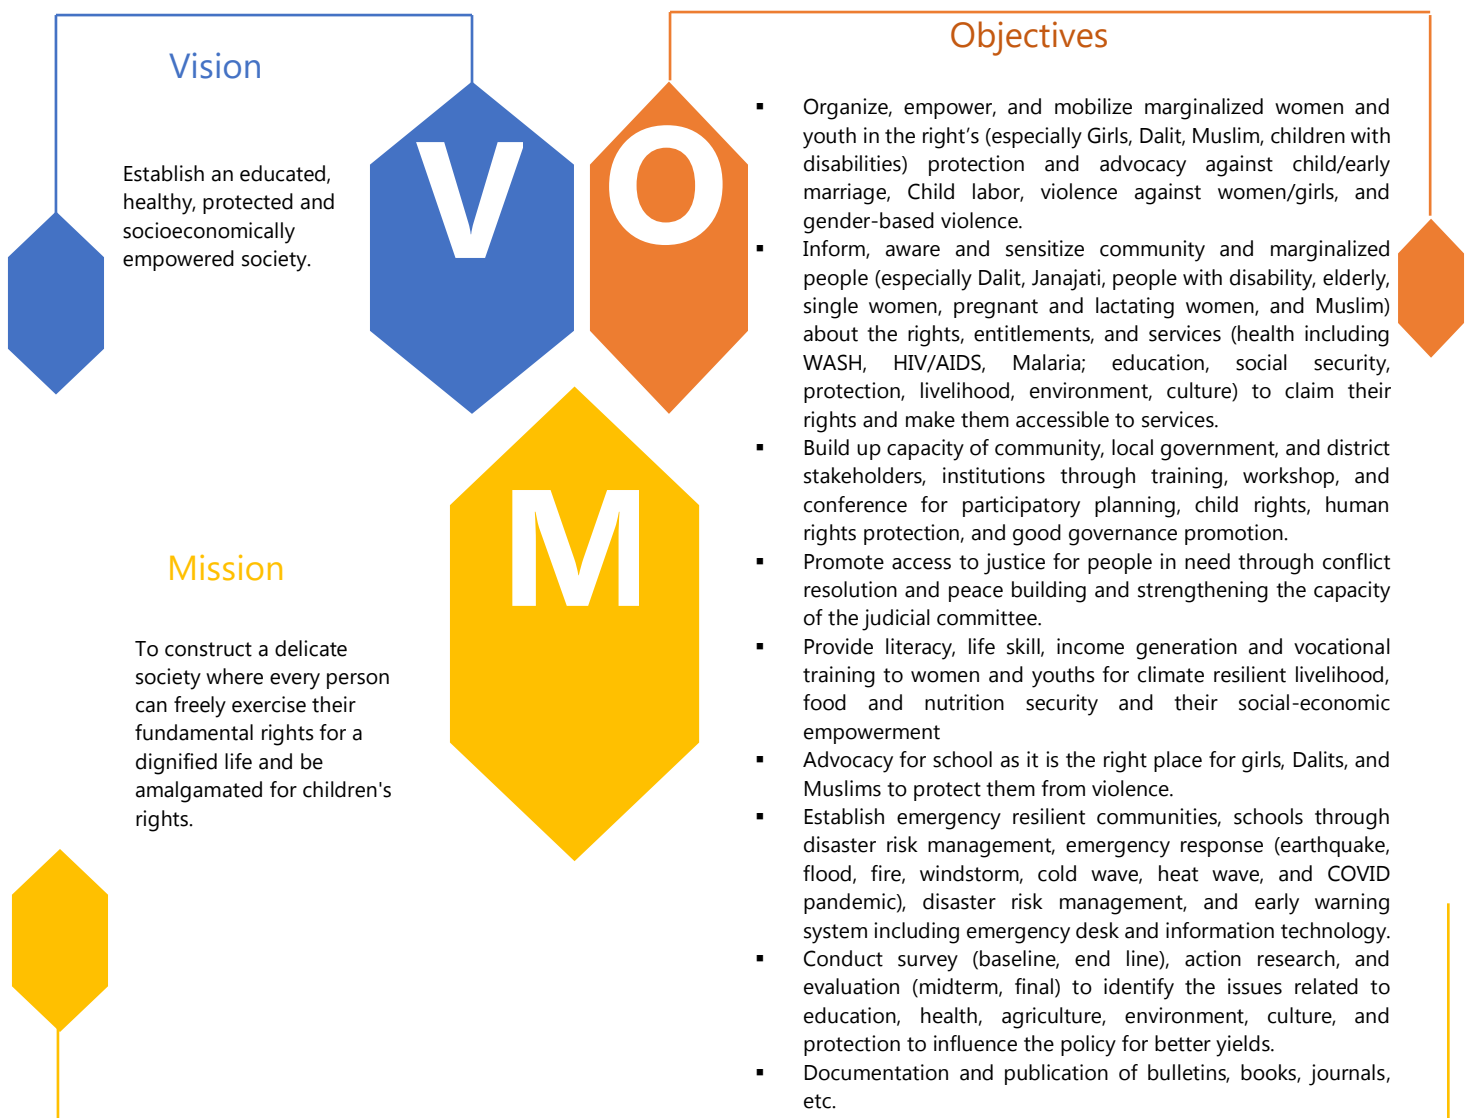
Vision

Establish an educated, healthy, protected and socioeconomically empowered society.

V

O

Objectives

- Organize, empower, and mobilize marginalized women and youth in the right's (especially Girls, Dalit, Muslim, children with disabilities) protection and advocacy against child/early marriage, Child labor, violence against women/girls, and gender-based violence.
- Inform, aware and sensitize community and marginalized people (especially Dalit, Janajati, people with disability, elderly, single women, pregnant and lactating women, and Muslim) about the rights, entitlements, and services (health including WASH, HIV/AIDS, Malaria; education, social security, protection, livelihood, environment, culture) to claim their rights and make them accessible to services.
- Build up capacity of community, local government, and district stakeholders, institutions through training, workshop, and conference for participatory planning, child rights, human rights protection, and good governance promotion.
- Promote access to justice for people in need through conflict resolution and peace building and strengthening the capacity of the judicial committee.
- Provide literacy, life skill, income generation and vocational training to women and youths for climate resilient livelihood, food and nutrition security and their social-economic empowerment
- Advocacy for school as it is the right place for girls, Dalits, and Muslims to protect them from violence.
- Establish emergency resilient communities, schools through disaster risk management, emergency response (earthquake, flood, fire, windstorm, cold wave, heat wave, and COVID pandemic), disaster risk management, and early warning system including emergency desk and information technology.
- Conduct survey (baseline, end line), action research, and evaluation (midterm, final) to identify the issues related to education, health, agriculture, environment, culture, and protection to influence the policy for better yields.
- Documentation and publication of bulletins, books, journals, etc.

M

Mission

To construct a delicate society where every person can freely exercise their fundamental rights for a dignified life and be amalgamated for children's rights.